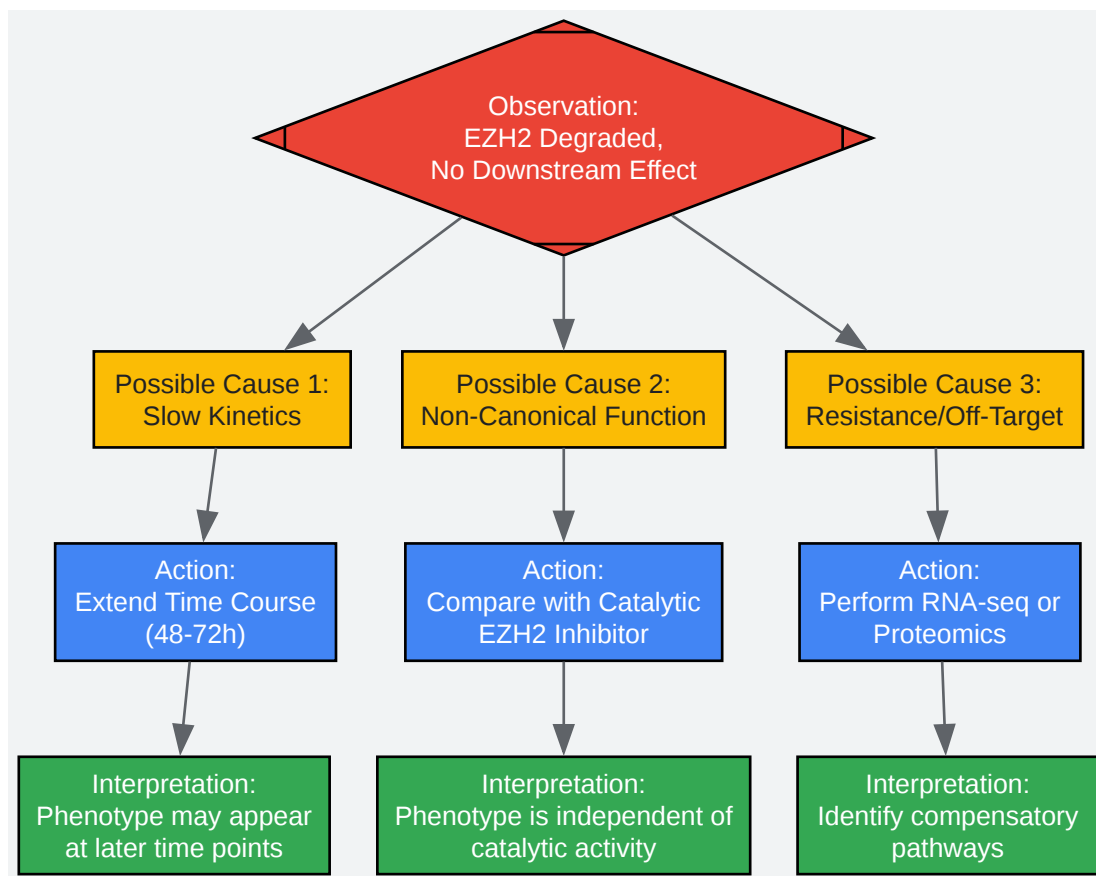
Observation:
EZH2 Degraded,
No Downstream Effect

Possible Cause 1:
Slow Kinetics

Possible Cause 2:
Non-Canonical Function

Possible Cause 3:
Resistance/Off-Target

Action:
Extend Time Course
(48-72h)

Action:
Compare with Catalytic
EZH2 Inhibitor

Action:
Perform RNA-seq or
Proteomics

Interpretation:
Phenotype may appear
at later time points

Interpretation:
Phenotype is independent of
catalytic activity

Interpretation:
Identify compensatory
pathways